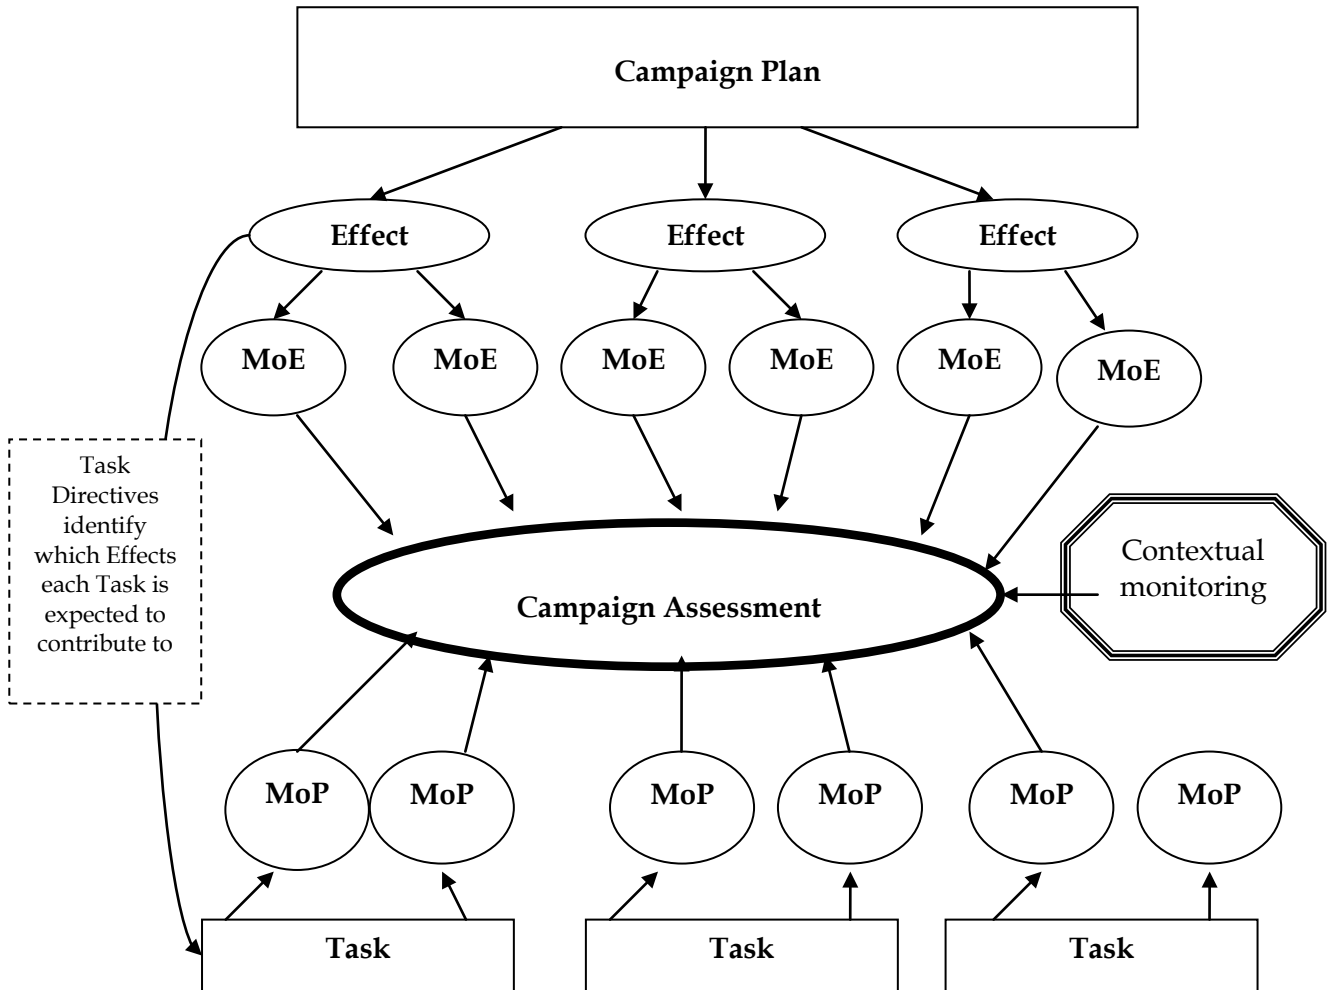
Campaign Plan

Effect

Effect

Effect

MoE

MoE

MoE

MoE

MoE

MoE

Task Directives identify which Effects each Task is expected to contribute to

Campaign Assessment

Contextual monitoring

MoP

MoP

MoP

MoP

MoP

MoP

Task

Task

Task